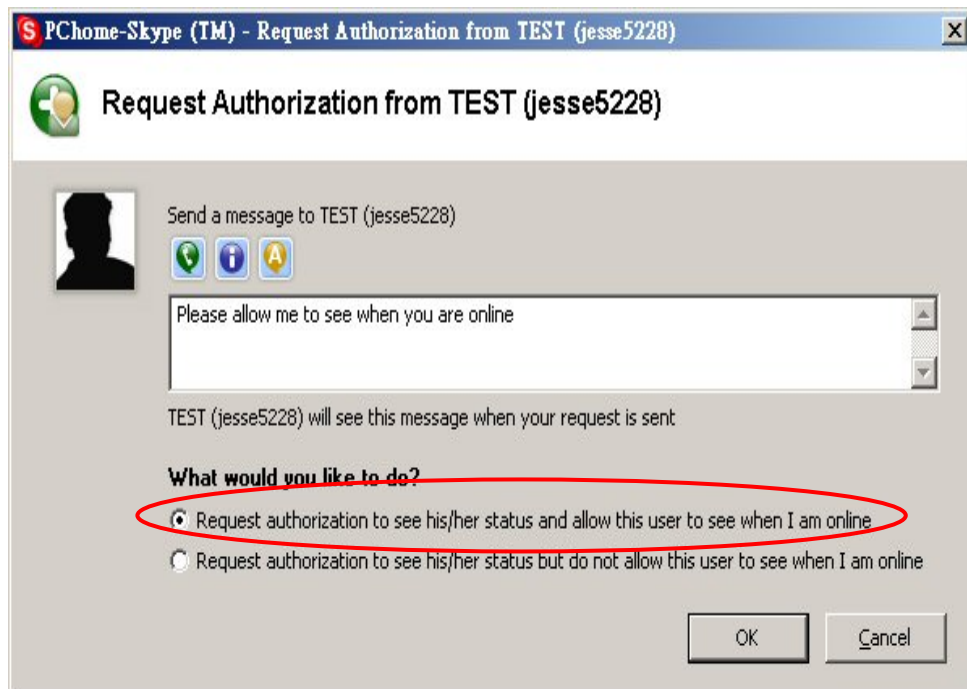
PChome-Skype (TM) - Request Authorization from TEST (jesse5228)

Request Authorization from TEST (jesse5228)

Send a message to TEST (jesse5228)

Please allow me to see when you are online

TEST (jesse5228) will see this message when your request is sent

What would you like to do?

Request authorization to see his/her status and allow this user to see when I am online

Request authorization to see his/her status but do not allow this user to see when I am online

OK

Cancel